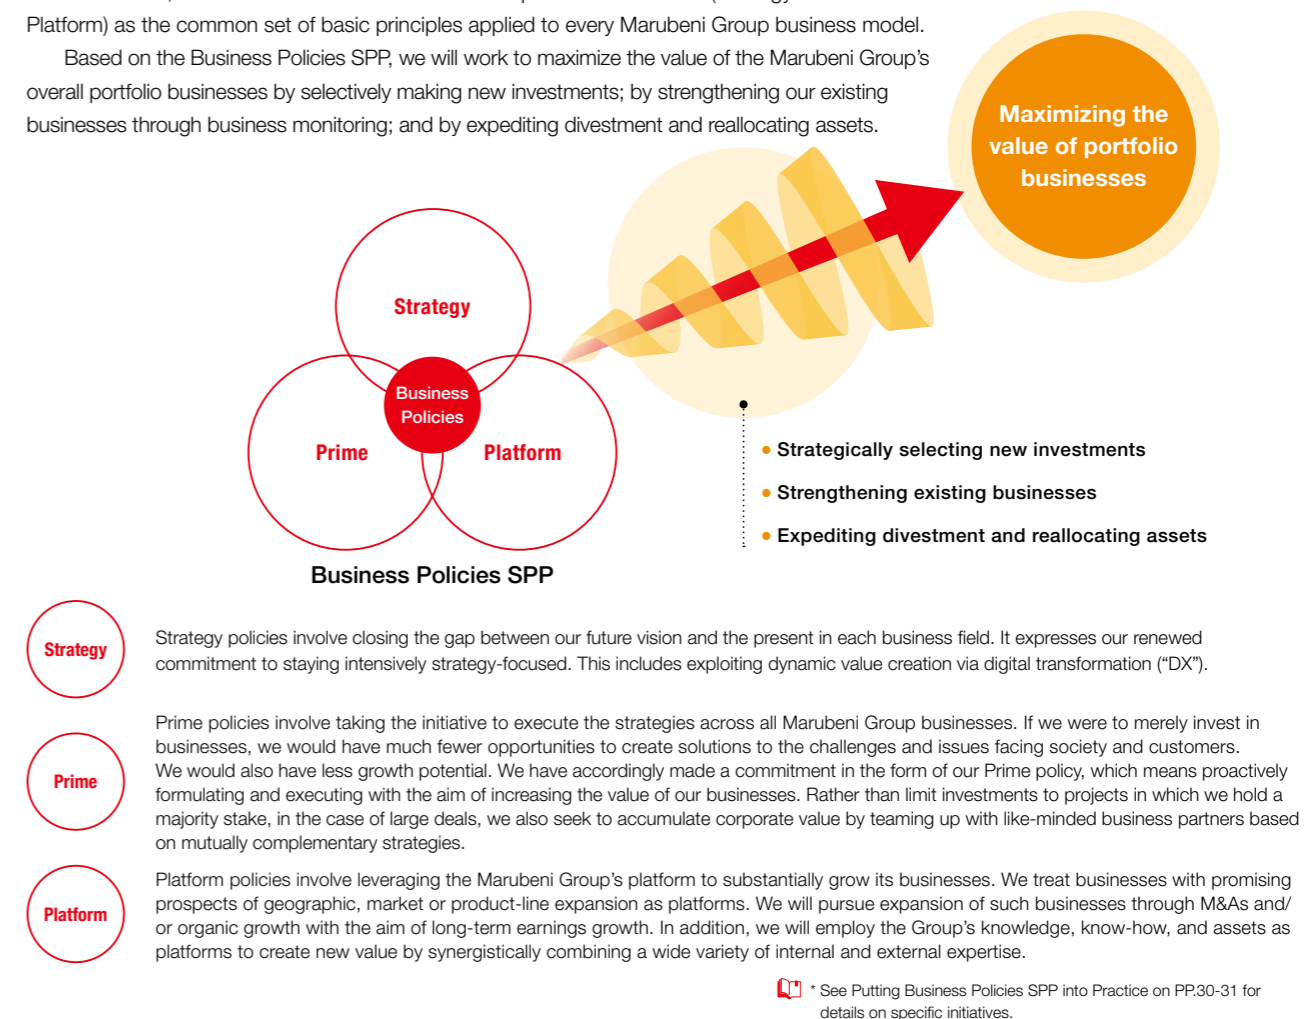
Platform) as the common set of basic principles applied to every Marubeni Group business model.

Based on the Business Policies SPP, we will work to maximize the value of the Marubeni Group's overall portfolio businesses by selectively making new investments; by strengthening our existing businesses through business monitoring; and by expediting divestment and reallocating assets.

Maximizing the value of portfolio businesses

Strategy

Business Policies

Prime

Platform

Business Policies SPP

• Strategically selecting new investments
• Strengthening existing businesses
• Expediting divestment and reallocating assets

Strategy

Strategy policies involve closing the gap between our future vision and the present in each business field. It expresses our renewed commitment to staying intensively strategy-focused. This includes exploiting dynamic value creation via digital transformation ("DX").

Prime

Prime policies involve taking the initiative to execute the strategies across all Marubeni Group businesses. If we were to merely invest in businesses, we would have much fewer opportunities to create solutions to the challenges and issues facing society and customers. We would also have less growth potential. We have accordingly made a commitment in the form of our Prime policy, which means proactively formulating and executing with the aim of increasing the value of our businesses. Rather than limit investments to projects in which we hold a majority stake, in the case of large deals, we also seek to accumulate corporate value by teaming up with like-minded business partners based on mutually complementary strategies.

Platform

Platform policies involve leveraging the Marubeni Group's platform to substantially grow its businesses. We treat businesses with promising prospects of geographic, market or product-line expansion as platforms. We will pursue expansion of such businesses through M&As and/or organic growth with the aim of long-term earnings growth. In addition, we will employ the Group's knowledge, know-how, and assets as platforms to create new value by synergistically combining a wide variety of internal and external expertise.

* See Putting Business Policies SPP into Practice on PP.30-31 for details on specific initiatives.